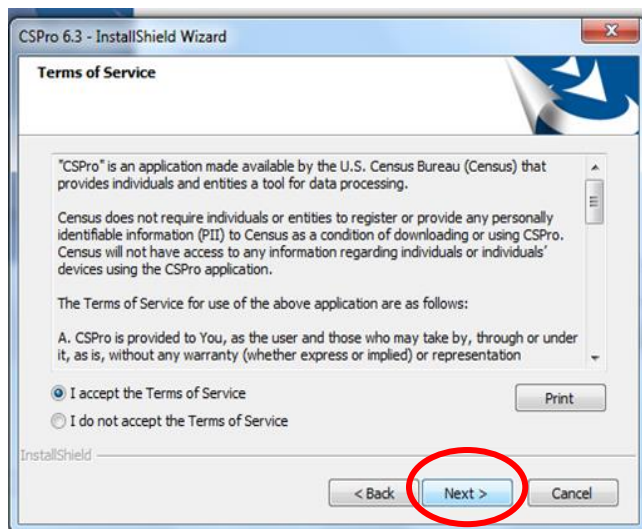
CSPro 6.3 - InstallShield Wizard

Terms of Service

"CSPro" is an application made available by the U.S. Census Bureau (Census) that provides individuals and entities a tool for data processing.

Census does not require individuals or entities to register or provide any personally identifiable information (PII) to Census as a condition of downloading or using CSPro. Census will not have access to any information regarding individuals or individuals' devices using the CSPro application.

The Terms of Service for use of the above application are as follows:

A. CSPro is provided to You, as the user and those who may take by, through or under it, as is, without any warranty (whether express or implied) or representation

I accept the Terms of Service

I do not accept the Terms of Service

Print

InstallShield

< Back

Next >

Cancel